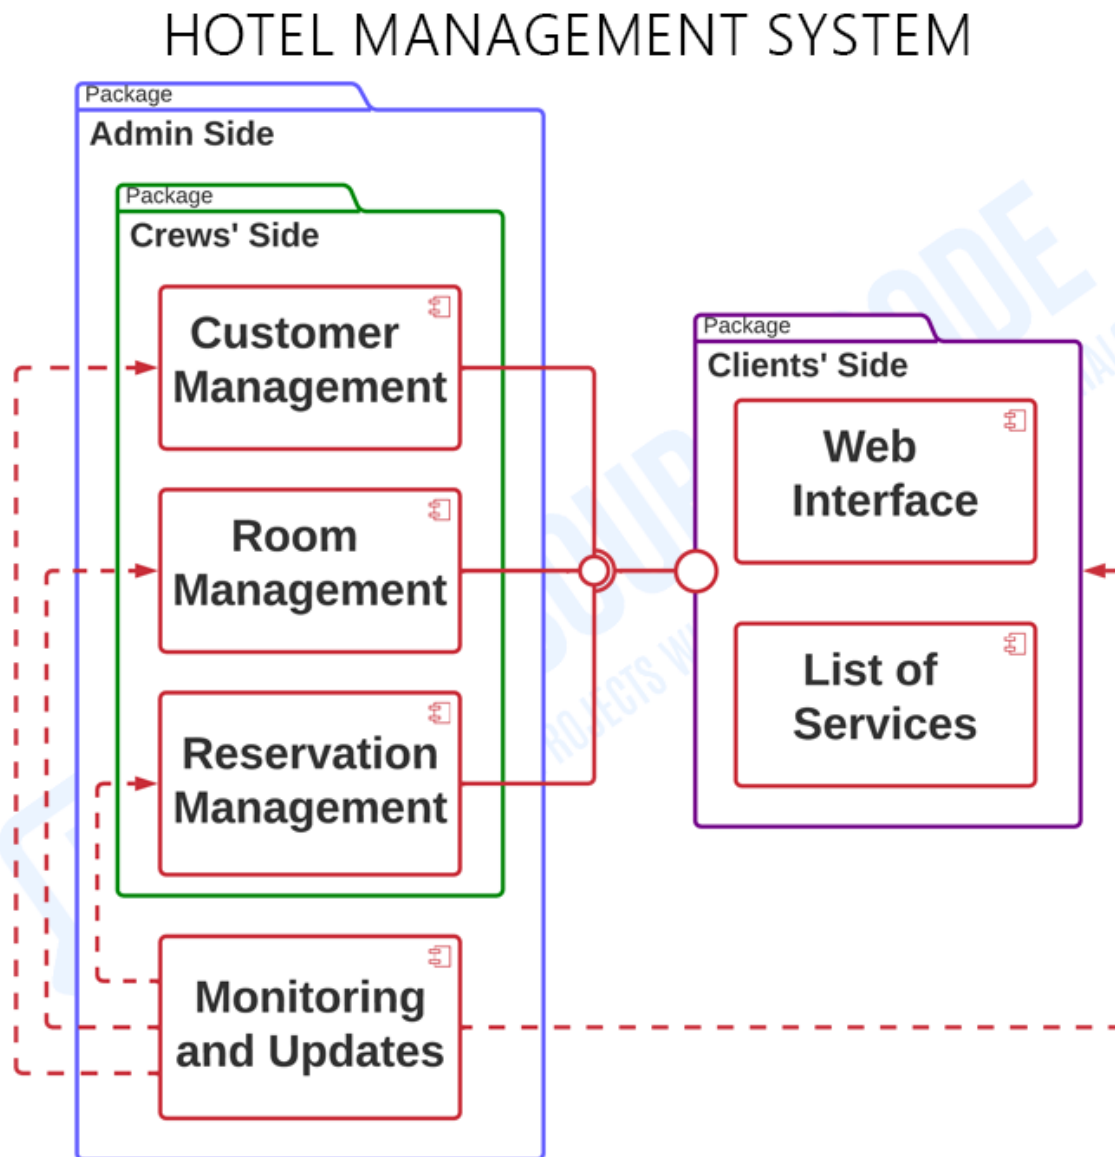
HOTEL MANAGEMENT SYSTEM

Package
Admin Side

Package
Crews' Side

Customer Management

Room Management

Reservation Management

Monitoring and Updates

Package
Clients' Side

Web Interface

List of Services